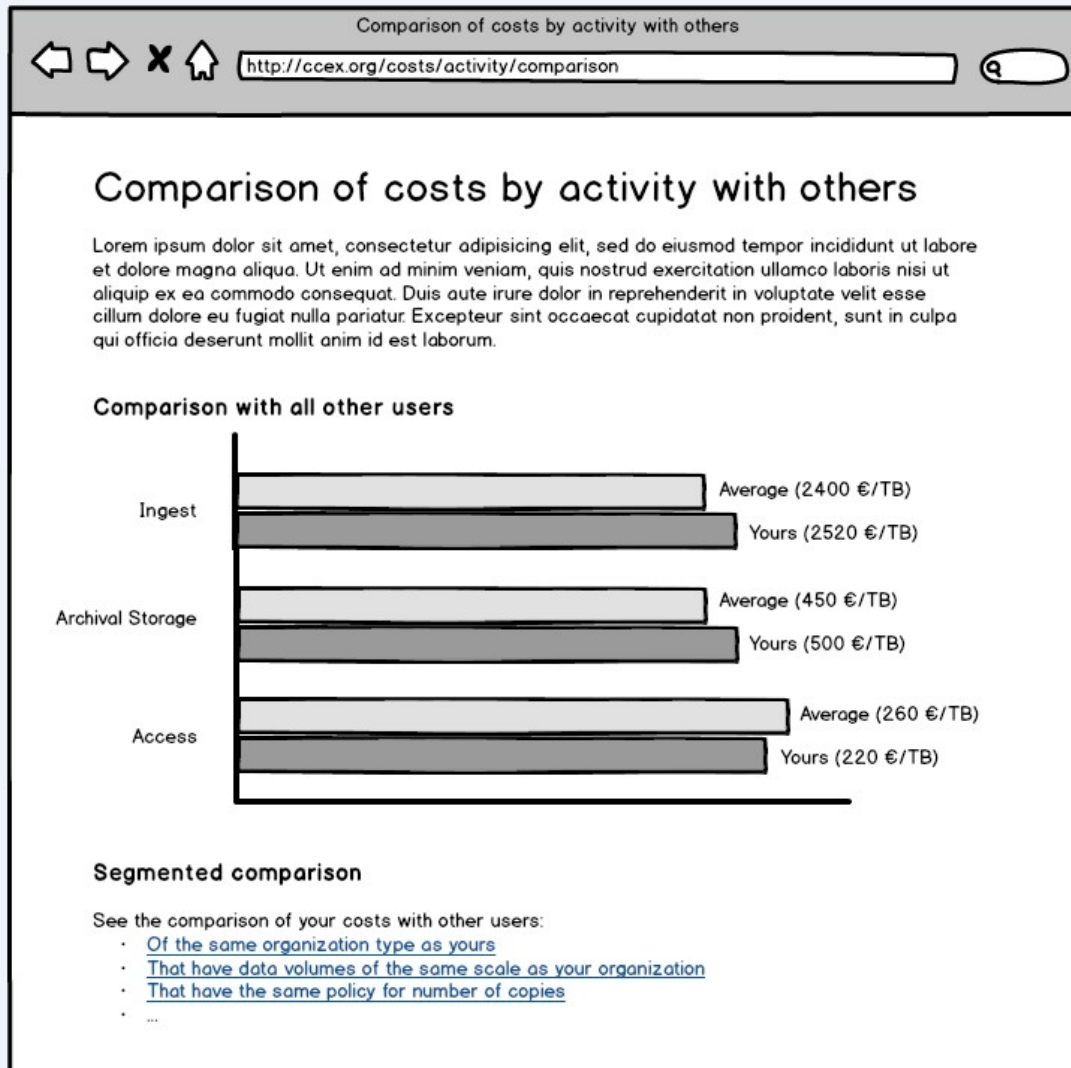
Comparison of costs by activity with others

http://ccex.org/costs/activity/comparison

Comparison of costs by activity with others

Lorem ipsum dolor sit amet, consectetur adipisicing elit, sed do eiusmod tempor incididunt ut labore et dolore magna aliqua. Ut enim ad minim veniam, quis nostrud exercitation ullamco laboris nisi ut aliquip ex ea commodo consequat. Duis aute irure dolor in reprehenderit in voluptate velit esse cillum dolore eu fugiat nulla pariatur. Excepteur sint occaecat cupidatat non proident, sunt in culpa qui officia deserunt mollit anim id est laborum.

Comparison with all other users

Ingest
Average (2400 €/TB)
Yours (2520 €/TB)

Archival Storage
Average (450 €/TB)
Yours (500 €/TB)

Access
Average (260 €/TB)
Yours (220 €/TB)

Segmented comparison

See the comparison of your costs with other users:
- Of the same organization type as yours
- That have data volumes of the same scale as your organization
- That have the same policy for number of copies
- ...